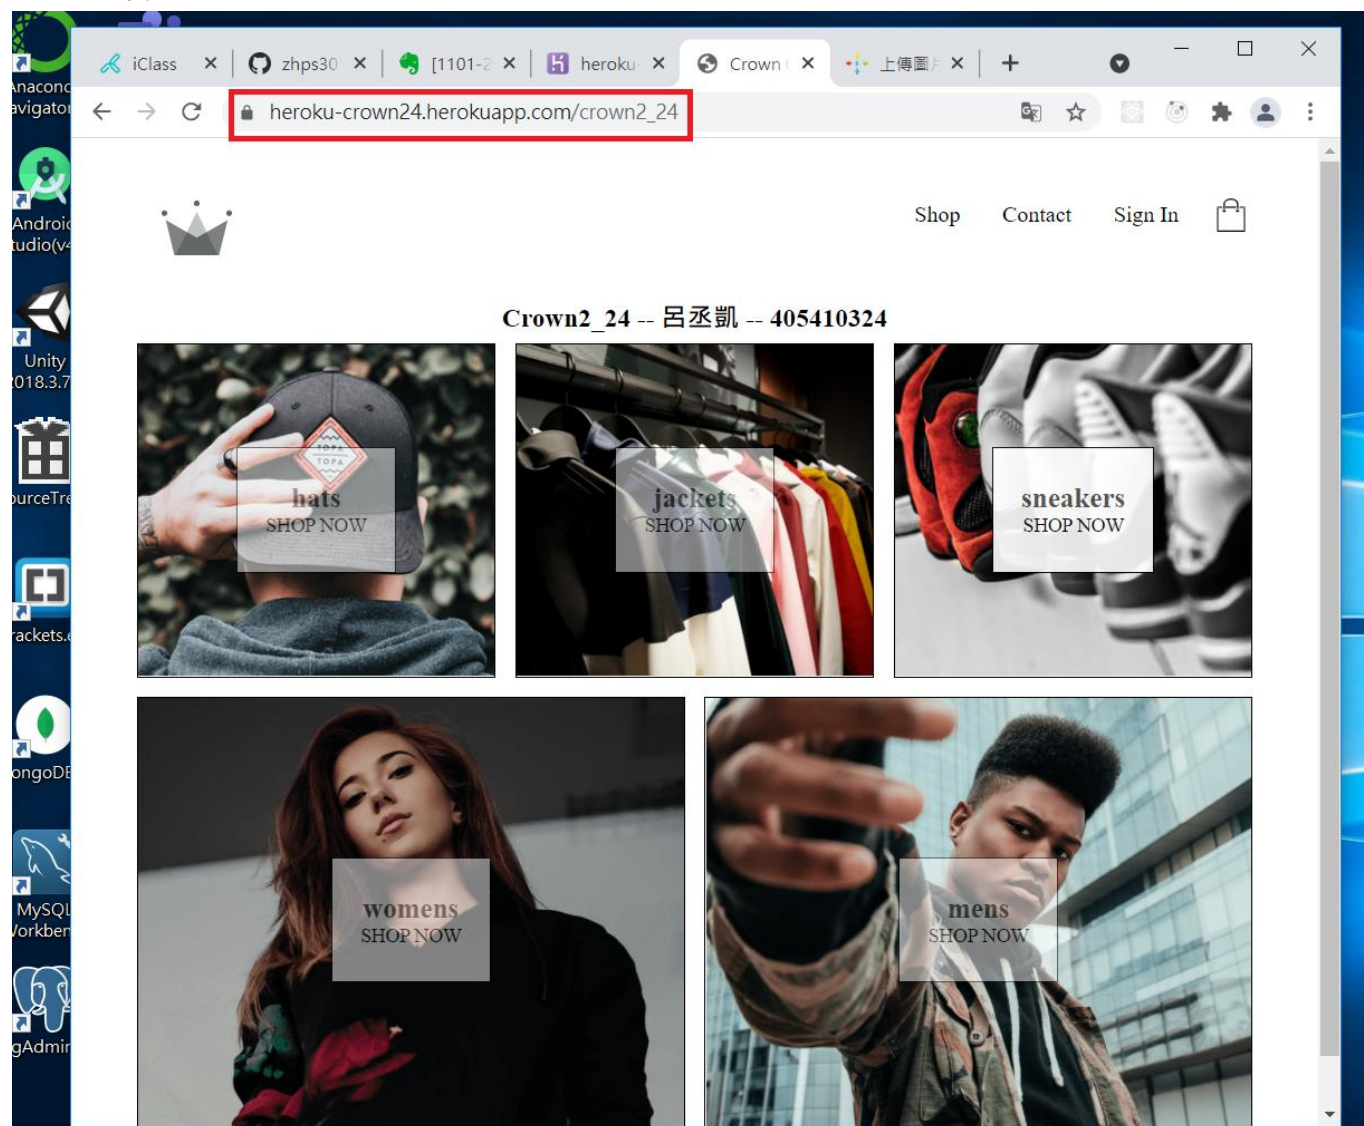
naconc
avigato

Androic
tudio(v4

Unity
018.3.7

ourceTr

rackets.

ongoDE

MySQL
Vorkben

gAdmir

iClass ×
zhps30 ×
[1101-2 ×
heroku ×
Crown ×
上傳圖 ×
+

heroku-crown24.herokuapp.com/crown2_24

Shop Contact Sign In

Crown2_24 -- 呂丞凱 -- 405410324

hats
SHOP NOW

jackets
SHOP NOW

sneakers
SHOP NOW

womens
SHOP NOW

mens
SHOP NOW